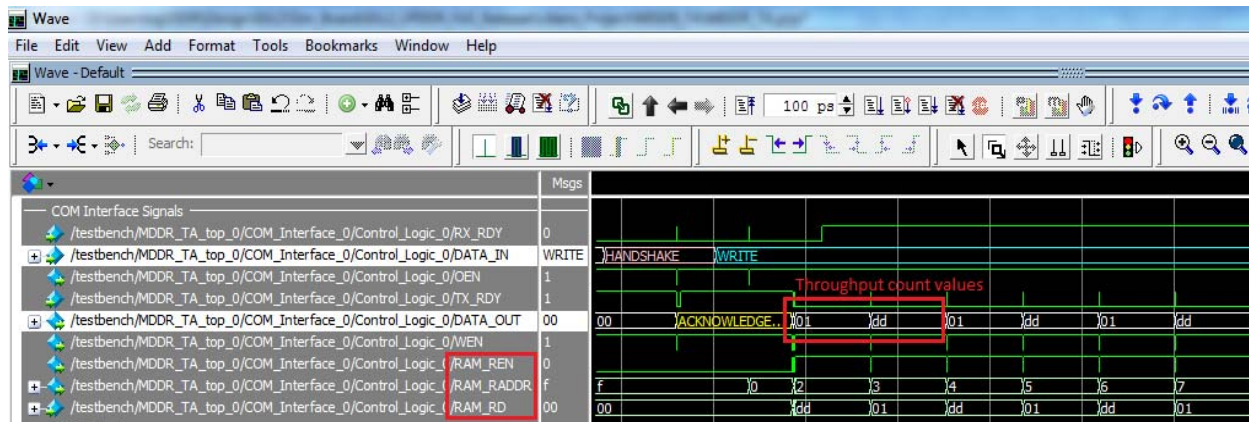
Wave

File Edit View Add Format Tools Bookmarks Window Help

Wave - Default

100 ps

Search:

Msgs

COM Interface Signals

/testbench/MDDR_TA_top_0/COM_Interface_0/Control_Logic_0/RX_RDY 0
/testbench/MDDR_TA_top_0/COM_Interface_0/Control_Logic_0/DATA_IN WRITE
/testbench/MDDR_TA_top_0/COM_Interface_0/Control_Logic_0/OEN 1
/testbench/MDDR_TA_top_0/COM_Interface_0/Control_Logic_0/TX_RDY 1
/testbench/MDDR_TA_top_0/COM_Interface_0/Control_Logic_0/DATA_OUT 00
/testbench/MDDR_TA_top_0/COM_Interface_0/Control_Logic_0/WEN 1
/testbench/MDDR_TA_top_0/COM_Interface_0/Control_Logic_0/RAM_REN 0
/testbench/MDDR_TA_top_0/COM_Interface_0/Control_Logic_0/RAM_RADDR f
/testbench/MDDR_TA_top_0/COM_Interface_0/Control_Logic_0/RAM_RD 00

HANDSHAKE WRITE

Throughput count values

00 ACKNOWLEDGE... 01 dd 01 dd 01 dd

f 0 2 3 4 5 6 7

00 dd 01 dd 01 dd 01